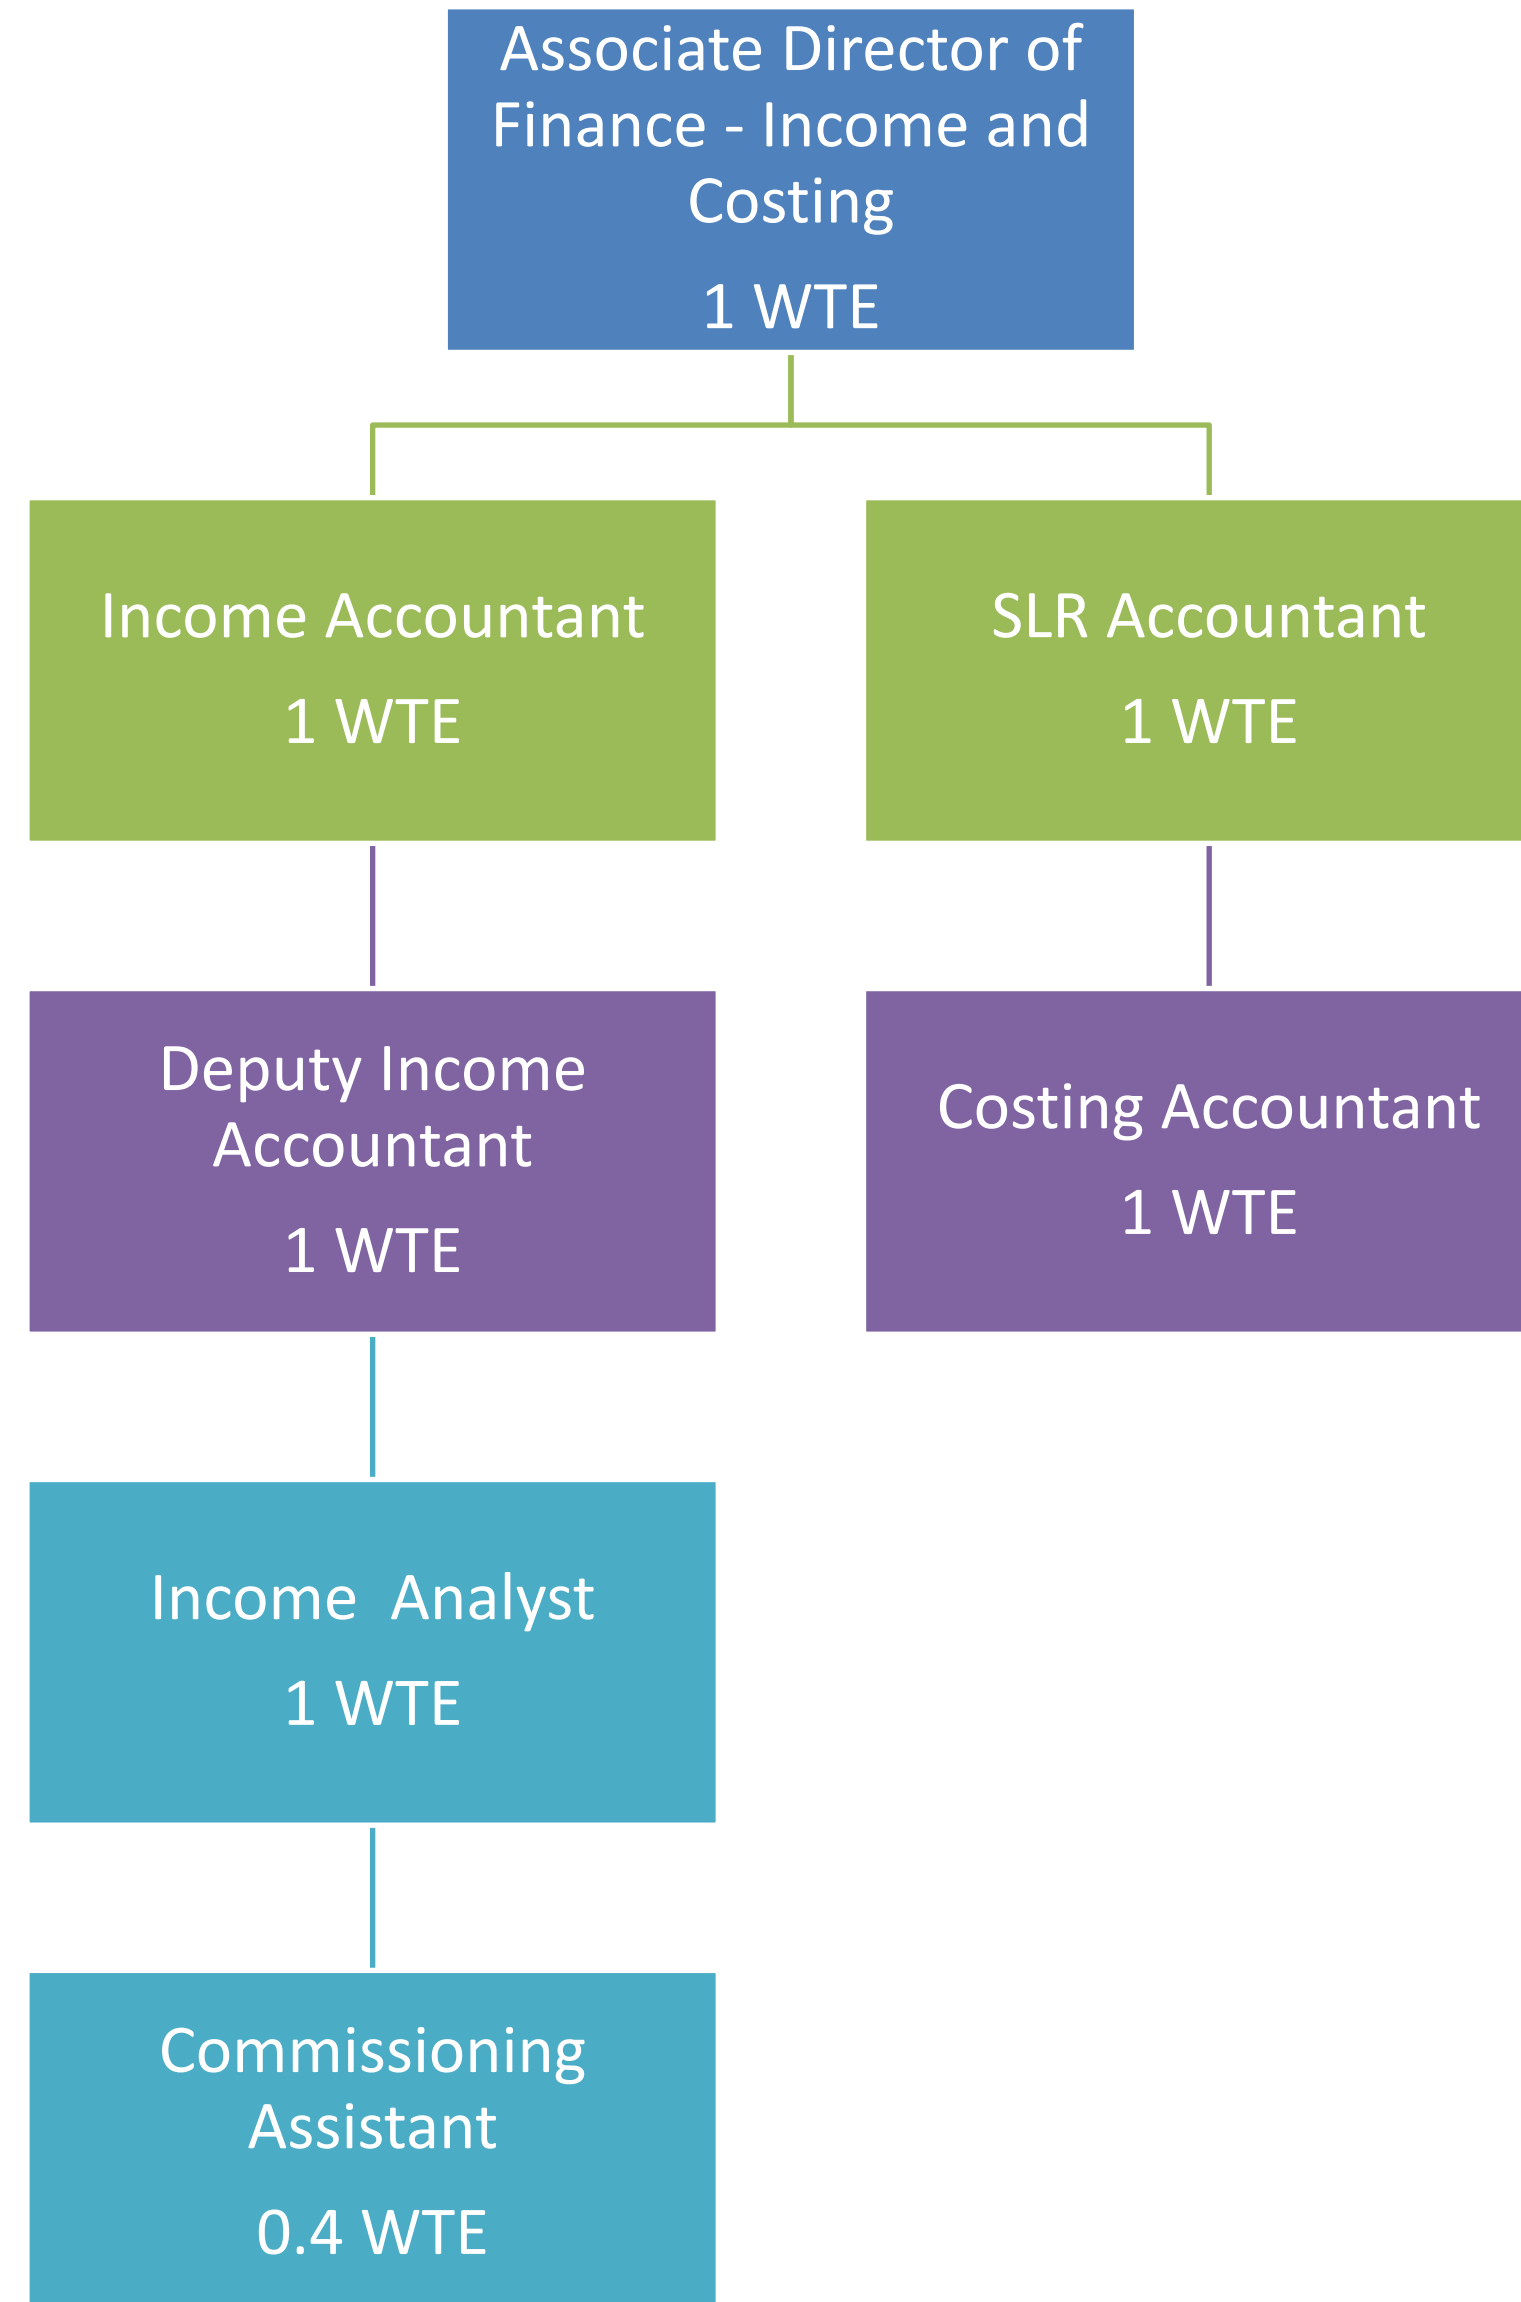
Associate Director of Finance - Income and Costing

1 WTE

Income Accountant

1 WTE

SLR Accountant

1 WTE

Deputy Income Accountant

1 WTE

Costing Accountant

1 WTE

Income Analyst

1 WTE

Commissioning Assistant

0.4 WTE